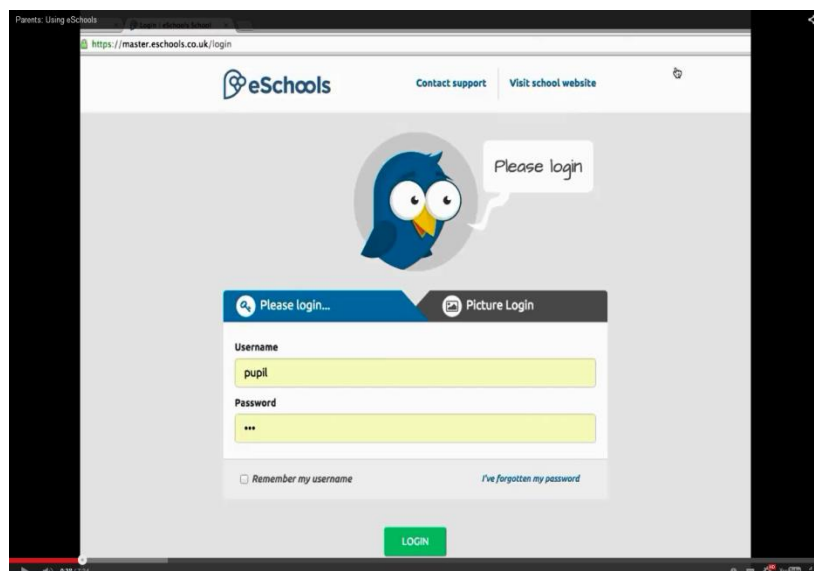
Parents: Using eSchools

Login | eSchools School

https://master.eschools.co.uk/login

eSchools

Contact support

Visit school website

Please login

Please login...

Picture Login

Username

pupil

Password

•••

Remember my username

I've forgotten my password

LOGIN